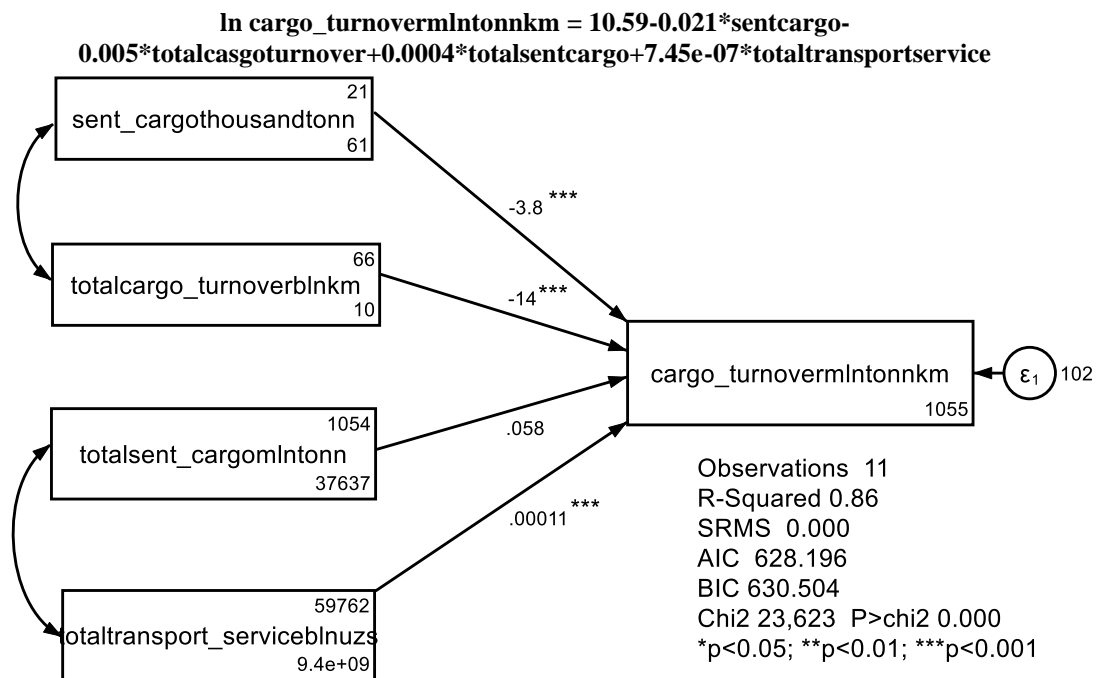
ln cargo_turnovermlntonnkm = 10.59-0.021*sentcargo-0.005*totalcasgoturnover+0.0004*totalsentcargo+7.45e-07*totaltransportservice

21
sent_cargothousandtonn
61

66
totalcargo_turnoverblnkm
10

1054
totalsent_cargomlntonn
37637

59762
totaltransport_serviceblnuzs
9.4e+09

-3.8 ***

-14***

.058

.00011 ***

cargo_turnovermlntonnkm
1055

$\varepsilon_1$ 102

Observations 11
R-Squared 0.86
SRMS 0.000
AIC 628.196
BIC 630.504
Chi2 23,623 P>chi2 0.000
*p<0.05; **p<0.01; ***p<0.001